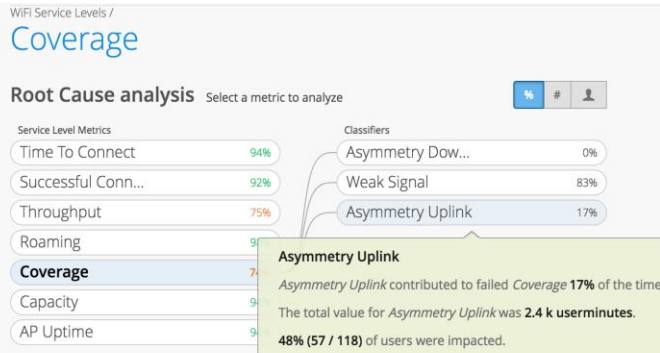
WiFi Service Levels /

Coverage

Root Cause analysis Select a metric to analyze

% # 

Service Level Metrics

| | |
|---|---|
| Time To Connect | 94% |
| Successful Conn... | 92% |
| Throughput | 75% |
| Roaming | 9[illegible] |
| Coverage | 7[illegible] |
| Capacity | 9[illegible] |
| AP Uptime | 9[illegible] |

Classifiers

| | |
|---|---|
| Asymmetry Dow... | 0% |
| Weak Signal | 83% |
| Asymmetry Uplink | 17% |

Asymmetry Uplink

Asymmetry Uplink contributed to failed Coverage 17% of the tim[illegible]

The total value for Asymmetry Uplink was 2.4 k userminutes.

48% (57 / 118) of users were impacted.